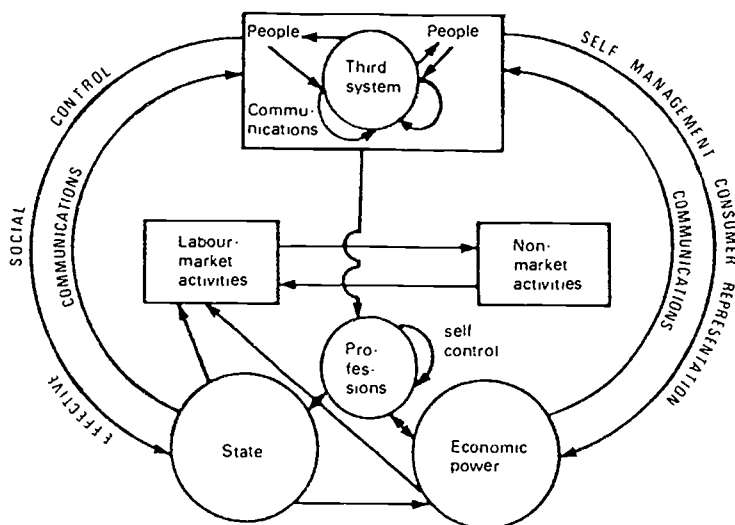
People
People
Third system
Communications

SELF MANAGEMENT CONSUMER REPRESENTATION
COMMUNICATIONS
EFFECTIVE SOCIAL CONTROL
COMMUNICATIONS

Labour-market activities
Non-market activities

Professions
self control

State
Economic power